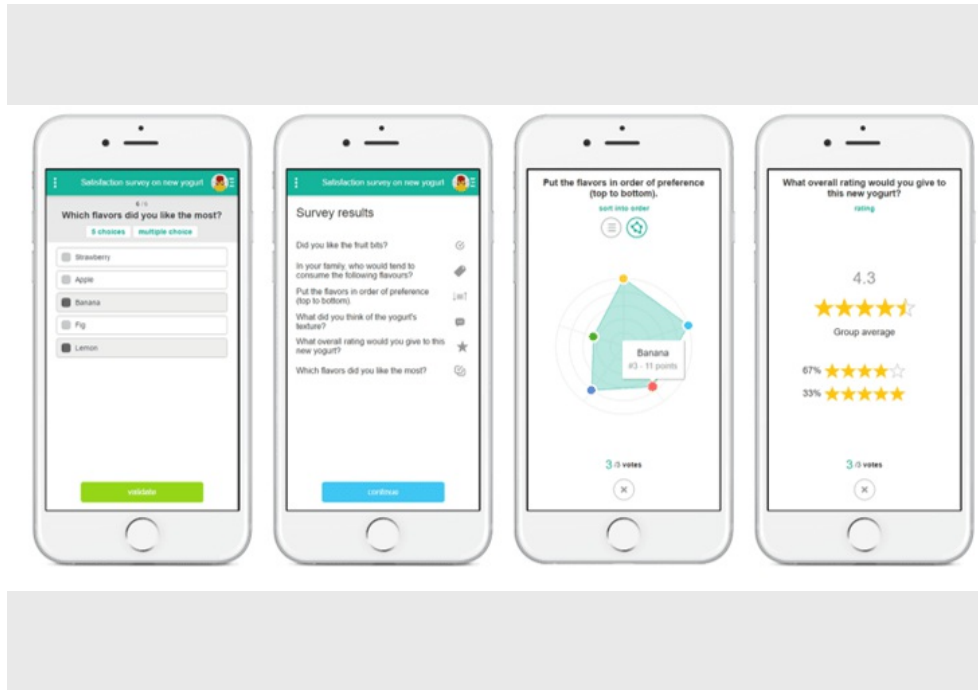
Satisfaction survey on new yogurt

6 / 6

Which flavors did you like the most?

5 choices multiple choice

Strawberry

Apple

Banana

Fig

Lemon

validate

Satisfaction survey on new yogurt

Survey results

Did you like the fruit bits?

In your family, who would tend to consume the following flavours?

Put the flavors in order of preference (top to bottom).

What did you think of the yogurt's texture?

What overall rating would you give to this new yogurt?

Which flavors did you like the most?

continue

Put the flavors in order of preference (top to bottom).

sort into order

Banana
#3 - 11 points

3 /3 votes

What overall rating would you give to this new yogurt?

rating

4.3

Group average

67%

33%

3 /3 votes